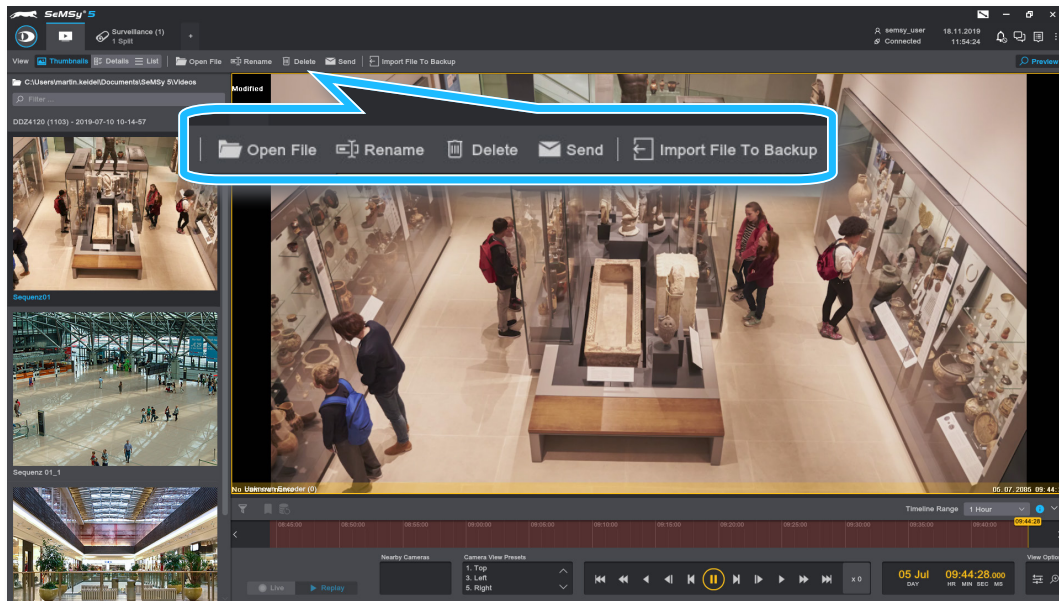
SeMSy 5

Surveillance (1)
1 Split

semsy_user
Connected
18.11.2019
11:54:24

View Thumbnails Details List | Open File Rename Delete Send | Import File To Backup

Preview

C:\Users\martin.keidel\Documents\SeMSy 5\Videos

Filter ...

DDZ4120 (1103) - 2019-07-10 10-14-57

Sequenz01

Sequenz 01_1

Modified

Open File Rename Delete Send Import File To Backup

No Unknown Encoder (0)

05.07.2086 09:44:

Timeline Range 1 Hour

09:45:00 09:50:00 09:55:00 10:00:00 10:05:00 10:10:00 10:15:00 10:20:00 10:25:00 10:30:00 10:35:00 10:40:00 09:44:28

Nearby Cameras

Camera View Presets
1. Top
3. Left
5. Right

Live Replay

x 0

05 Jul
DAY

09:44:28.000
HR MIN SEC MS

View Optio